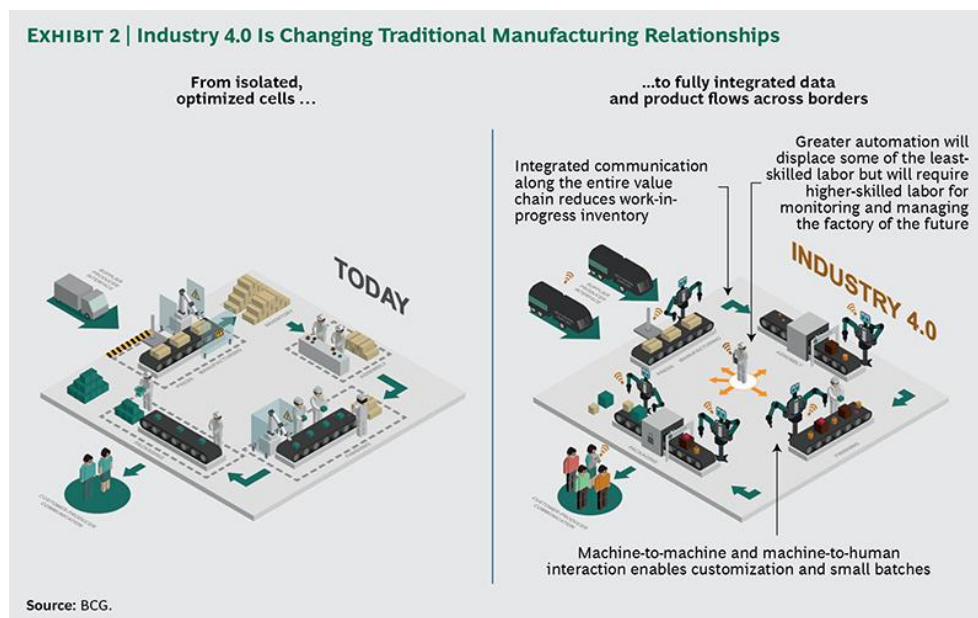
EXHIBIT 2 | Industry 4.0 Is Changing Traditional Manufacturing Relationships

From isolated, optimized cells ...

TODAY

...to fully integrated data and product flows across borders

Integrated communication along the entire value chain reduces work-in-progress inventory

Greater automation will displace some of the least-skilled labor but will require higher-skilled labor for monitoring and managing the factory of the future

INDUSTRY 4.0

Machine-to-machine and machine-to-human interaction enables customization and small batches

Source: BCG.